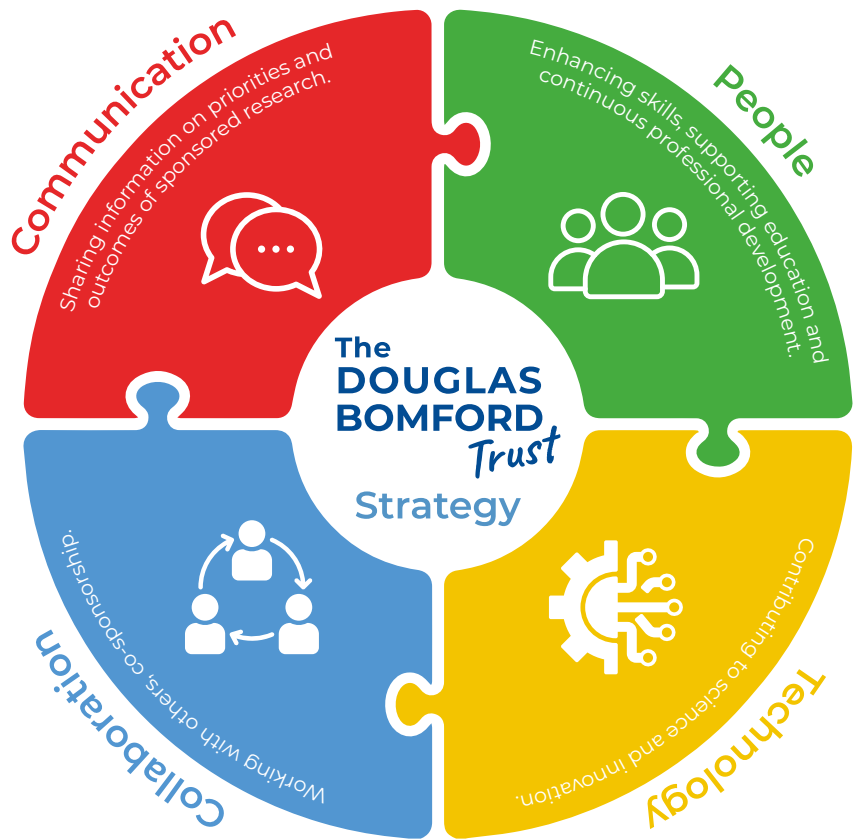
Communication

Sharing information on priorities and outcomes of sponsored research.

People

Enhancing skills, supporting education and continuous professional development.

The DOUGLAS BOMFORD Trust

Strategy

Collaboration

Working with others, co-sponsorship.

Technology

Contributing to science and innovation.